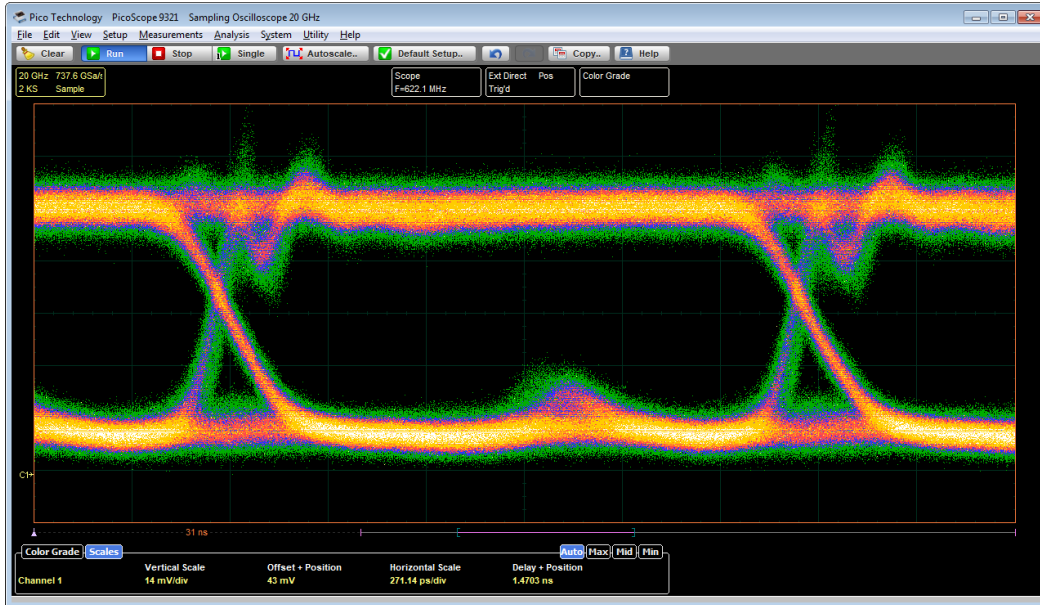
Pico Technology PicoScope 9321 Sampling Oscilloscope 20 GHz

File Edit View Setup Measurements Analysis System Utility Help

Clear Run Stop Single Autoscale.. Default Setup.. Copy.. Help

20 GHz 737.6 GSa/s
2 KS Sample

Scope
F=622.1 MHz

Ext Direct Pos
Trig'd

Color Grade

C1

31 ns

Color Grade Scales

Auto Max Mid Min

| | Vertical Scale | Offset + Position | Horizontal Scale | Delay + Position |
|---|---|---|---|---|
| Channel 1 | 14 mV/div | 43 mV | 271.14 ps/div | 1.4703 ns |